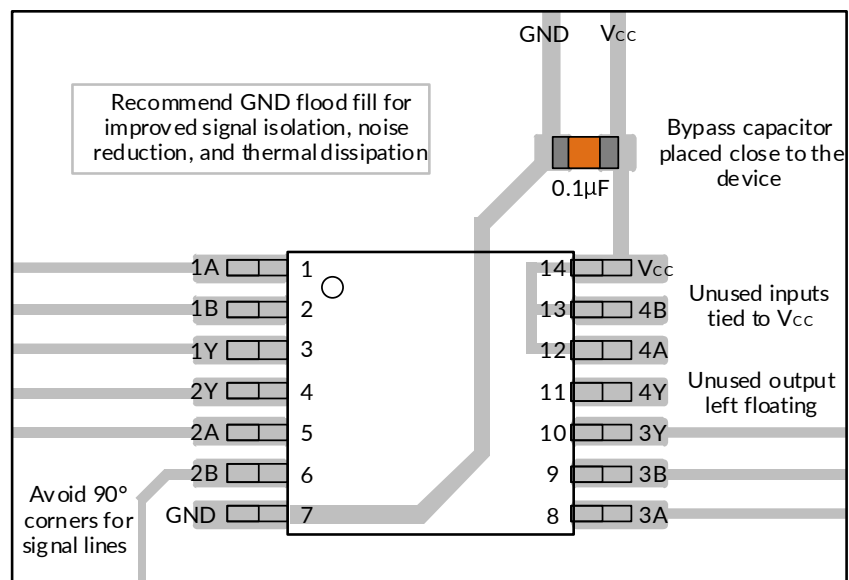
GND $V_{CC}$

Recommend GND flood fill for improved signal isolation, noise reduction, and thermal dissipation

Bypass capacitor placed close to the device

0.1µF

1A 1
1B 2
1Y 3
2Y 4
2A 5
2B 6
GND 7

14 $V_{CC}$
13 4B
12 4A
11 4Y
10 3Y
9 3B
8 3A

Unused inputs tied to $V_{CC}$

Unused output left floating

Avoid 90° corners for signal lines